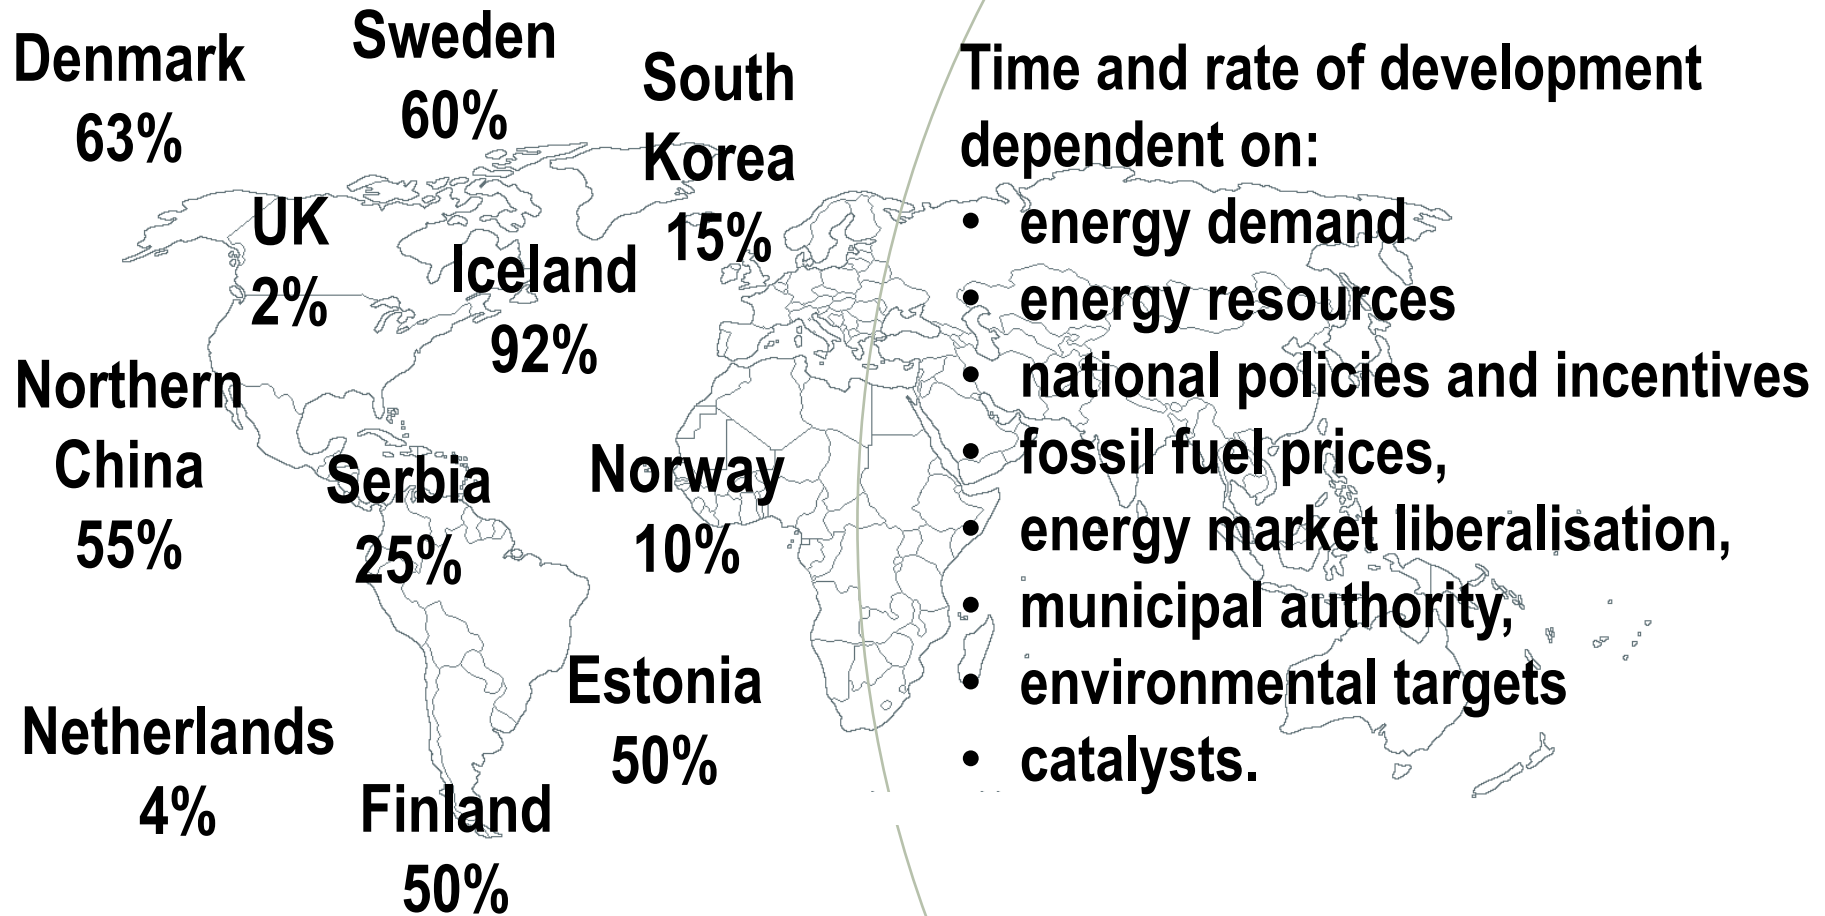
Denmark 63%

Sweden 60%

South Korea 15%

UK 2%

Iceland 92%

Northern China 55%

Serbia 25%

Norway 10%

Estonia 50%

Netherlands 4%

Finland 50%

Time and rate of development dependent on:
• energy demand
• energy resources
• national policies and incentives
• fossil fuel prices,
• energy market liberalisation,
• municipal authority,
• environmental targets
• catalysts.